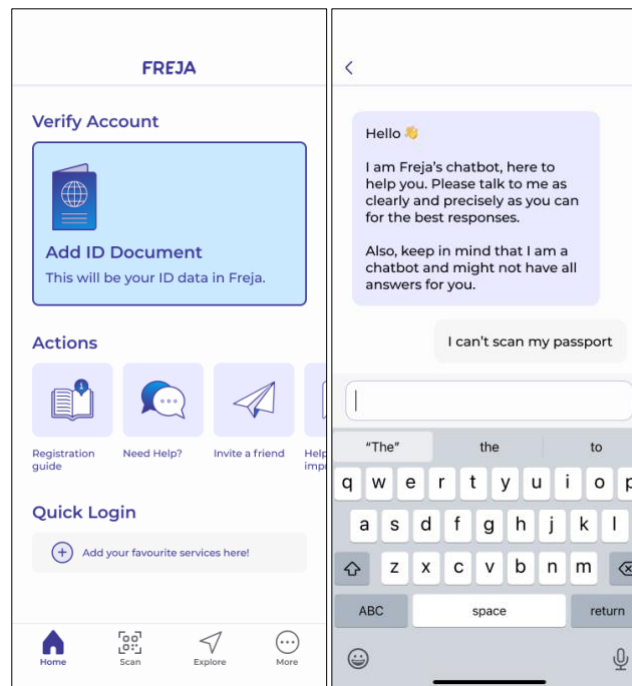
FREJA

Verify Account

Add ID Document
This will be your ID data in Freja.

Actions

Registration guide

Need Help?

Invite a friend

Help impr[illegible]

Quick Login

Add your favourite services here!

Home
Scan
Explore
More

<

Hello 👋

I am Freja's chatbot, here to help you. Please talk to me as clearly and precisely as you can for the best responses.

Also, keep in mind that I am a chatbot and might not have all answers for you.

I can't scan my passport

"The"
the
to

q w e r t y u i o p
a s d f g h j k l
z x c v b n m
ABC
space
return